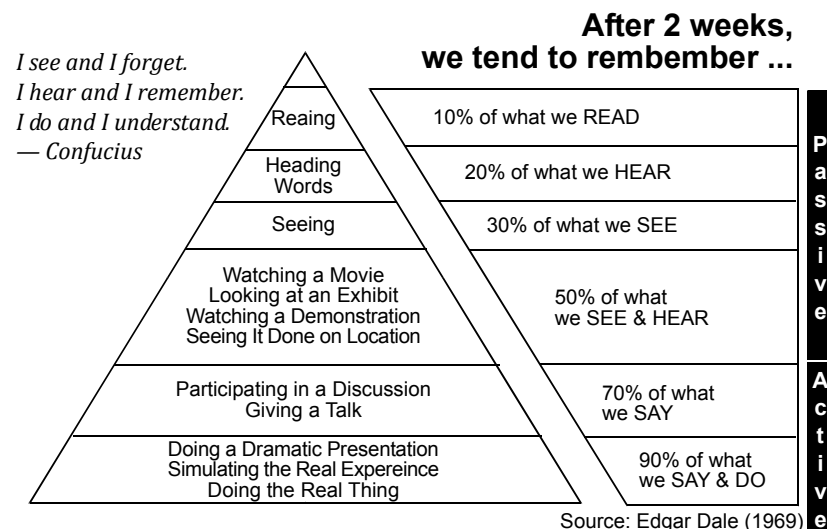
I see and I forget.
I hear and I remember.
I do and I understand.
— Confucius

After 2 weeks,
we tend to rembember ...

| | |
|---|---|
| Reaing | 10% of what we READ |
| Heading Words | 20% of what we HEAR |
| Seeing | 30% of what we SEE |
| Watching a Movie<br>Looking at an Exhibit<br>Watching a Demonstration<br>Seeing It Done on Location | 50% of what we SEE & HEAR |
| Participating in a Discussion<br>Giving a Talk | 70% of what we SAY |
| Doing a Dramatic Presentation<br>Simulating the Real Expereince<br>Doing the Real Thing | 90% of what we SAY & DO |

Passive

Active

Source: Edgar Dale (1969)